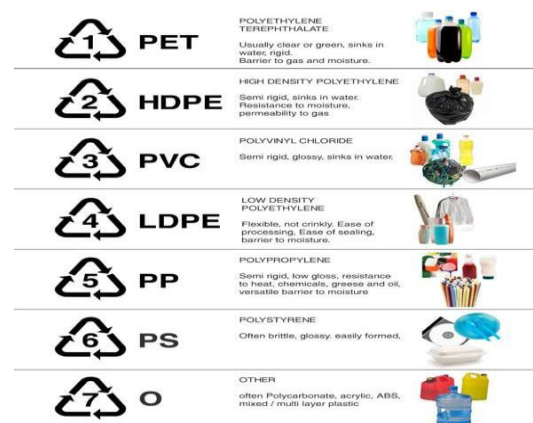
1 PET

POLYETHYLENE TEREPHTHALATE

Usually clear or green, sinks in water, rigid. Barrier to gas and moisture.

2 HDPE

HIGH DENSITY POLYETHYLENE

Semi rigid, sinks in water. Resistance to moisture, permeability to gas

3 PVC

POLYVINYL CHLORIDE

Semi rigid, glossy, sinks in water.

4 LDPE

LOW DENSITY POLYETHYLENE

Flexible, not crinkly. Ease of processing, Ease of sealing, barrier to moisture.

5 PP

POLYPROPYLENE

Semi rigid, low gloss, resistance to heat, chemicals, greese and oil, versatile barrier to moisture

6 PS

POLYSTYRENE

Often brittle, glossy, easily formed,

7 O

OTHER

often Polycarbonate, acrylic, ABS, mixed / multi layer plastic